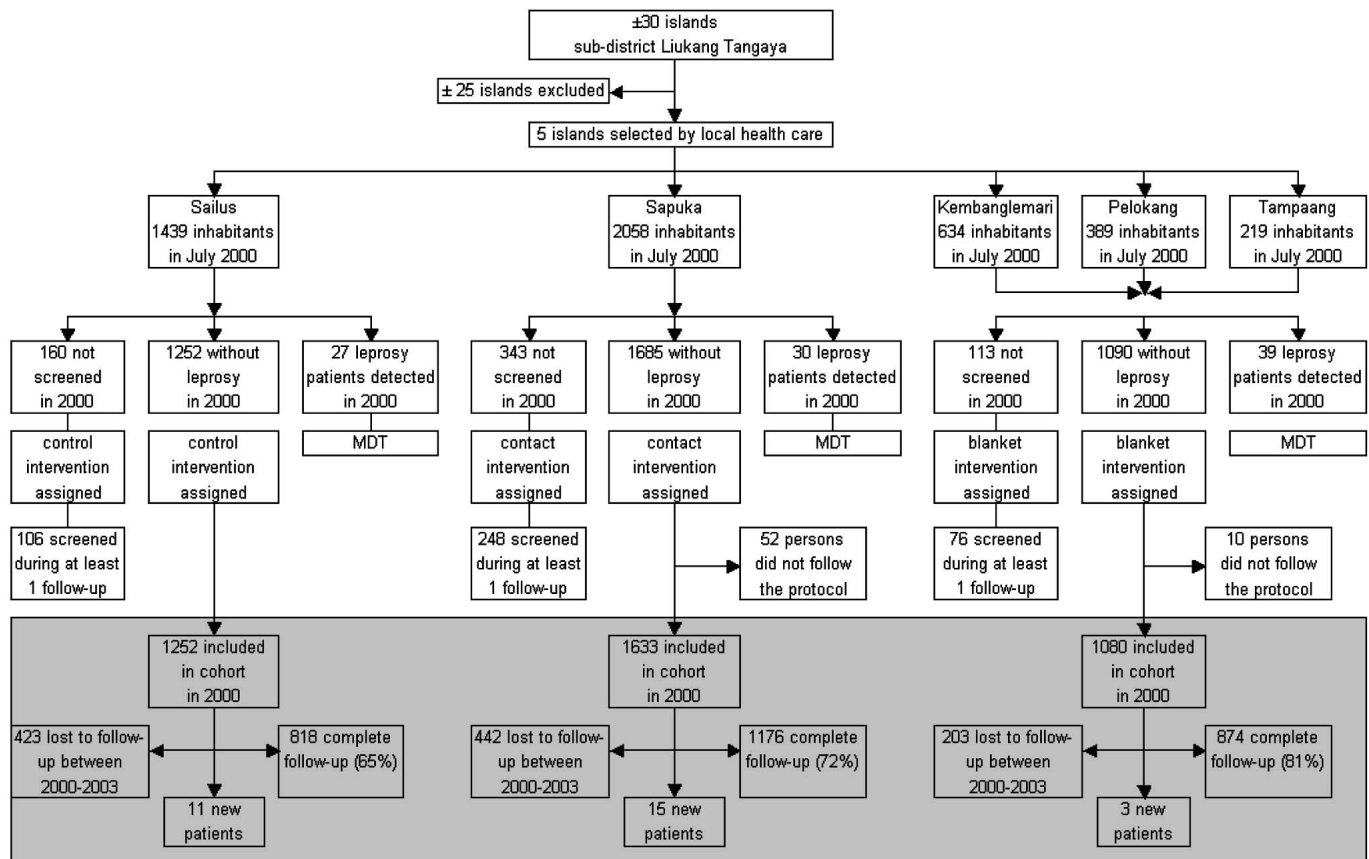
±30 islands
sub-district Liukang Tangaya

± 25 islands excluded

5 islands selected by local health care

Sailus
1439 inhabitants
in July 2000

Sapuka
2058 inhabitants
in July 2000

Kembanglemari
634 inhabitants
in July 2000

Pelokang
389 inhabitants
in July 2000

Tampaang
219 inhabitants
in July 2000

160 not screened in 2000

1252 without leprosy in 2000

27 leprosy patients detected in 2000

343 not screened in 2000

1685 without leprosy in 2000

30 leprosy patients detected in 2000

113 not screened in 2000

1090 without leprosy in 2000

39 leprosy patients detected in 2000

control intervention assigned

control intervention assigned

MDT

contact intervention assigned

contact intervention assigned

MDT

blanket intervention assigned

blanket intervention assigned

MDT

106 screened during at least 1 follow-up

248 screened during at least 1 follow-up

52 persons did not follow the protocol

76 screened during at least 1 follow-up

10 persons did not follow the protocol

1252 included in cohort in 2000

1633 included in cohort in 2000

1080 included in cohort in 2000

423 lost to follow-up between 2000-2003

818 complete follow-up (65%)

442 lost to follow-up between 2000-2003

1176 complete follow-up (72%)

203 lost to follow-up between 2000-2003

874 complete follow-up (81%)

11 new patients

15 new patients

3 new patients